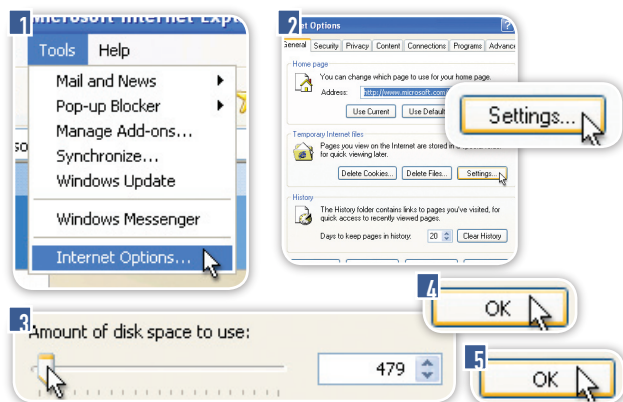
1
Microsoft Internet Exp
Tools Help
Mail and News
Pop-up Blocker
Manage Add-ons...
Synchronize...
Windows Update
Windows Messenger
Internet Options...
so

2
et Options
General Security Privacy Content Connections Programs Advance
Home page
You can change which page to use for your home page.
Address: http://www.microsoft.com
Use Current Use Default
Temporary Internet files
Pages you view on the Internet are stored in for quick viewing later.
Delete Cookies... Delete Files... Settings...
History
The History folder contains links to pages you've visited, for quick access to recently viewed pages.
Days to keep pages in history: 20 Clear History

Settings...

3
Amount of disk space to use:
479

4
OK

5
OK